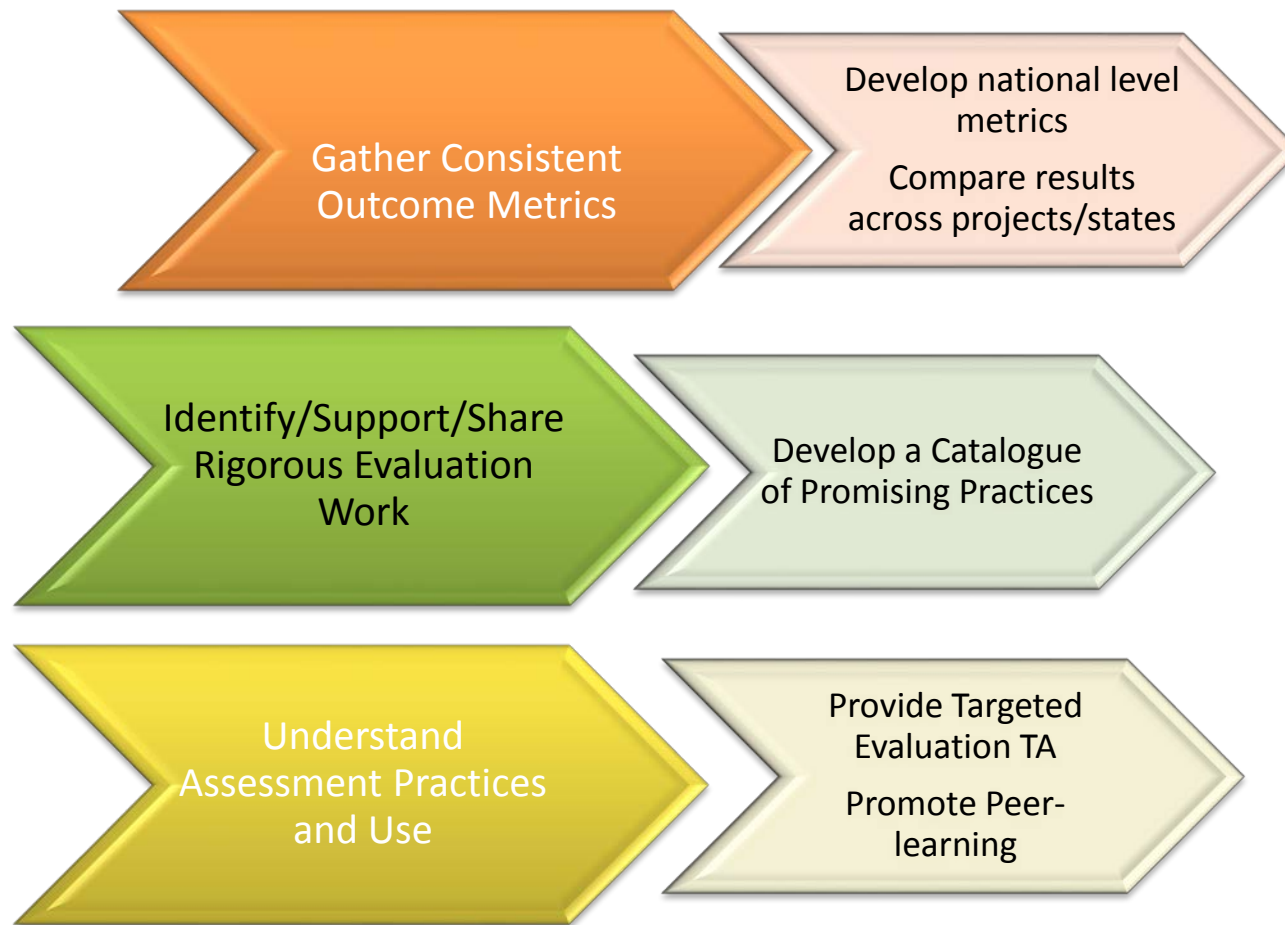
Gather Consistent Outcome Metrics

Develop national level metrics

Compare results across projects/states

Identify/Support/Share Rigorous Evaluation Work

Develop a Catalogue of Promising Practices

Understand Assessment Practices and Use

Provide Targeted Evaluation TA

Promote Peer-learning